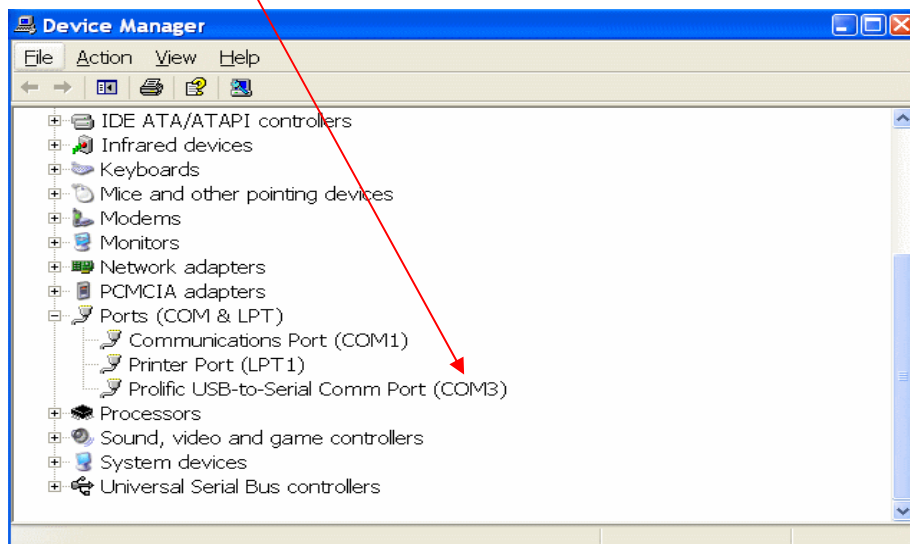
Device Manager

File Action View Help

IDE ATA/ATAPI controllers
Infrared devices
Keyboards
Mice and other pointing devices
Modems
Monitors
Network adapters
PCMCIA adapters
Ports (COM & LPT)
Communications Port (COM1)
Printer Port (LPT1)
Prolific USB-to-Serial Comm Port (COM3)
Processors
Sound, video and game controllers
System devices
Universal Serial Bus controllers